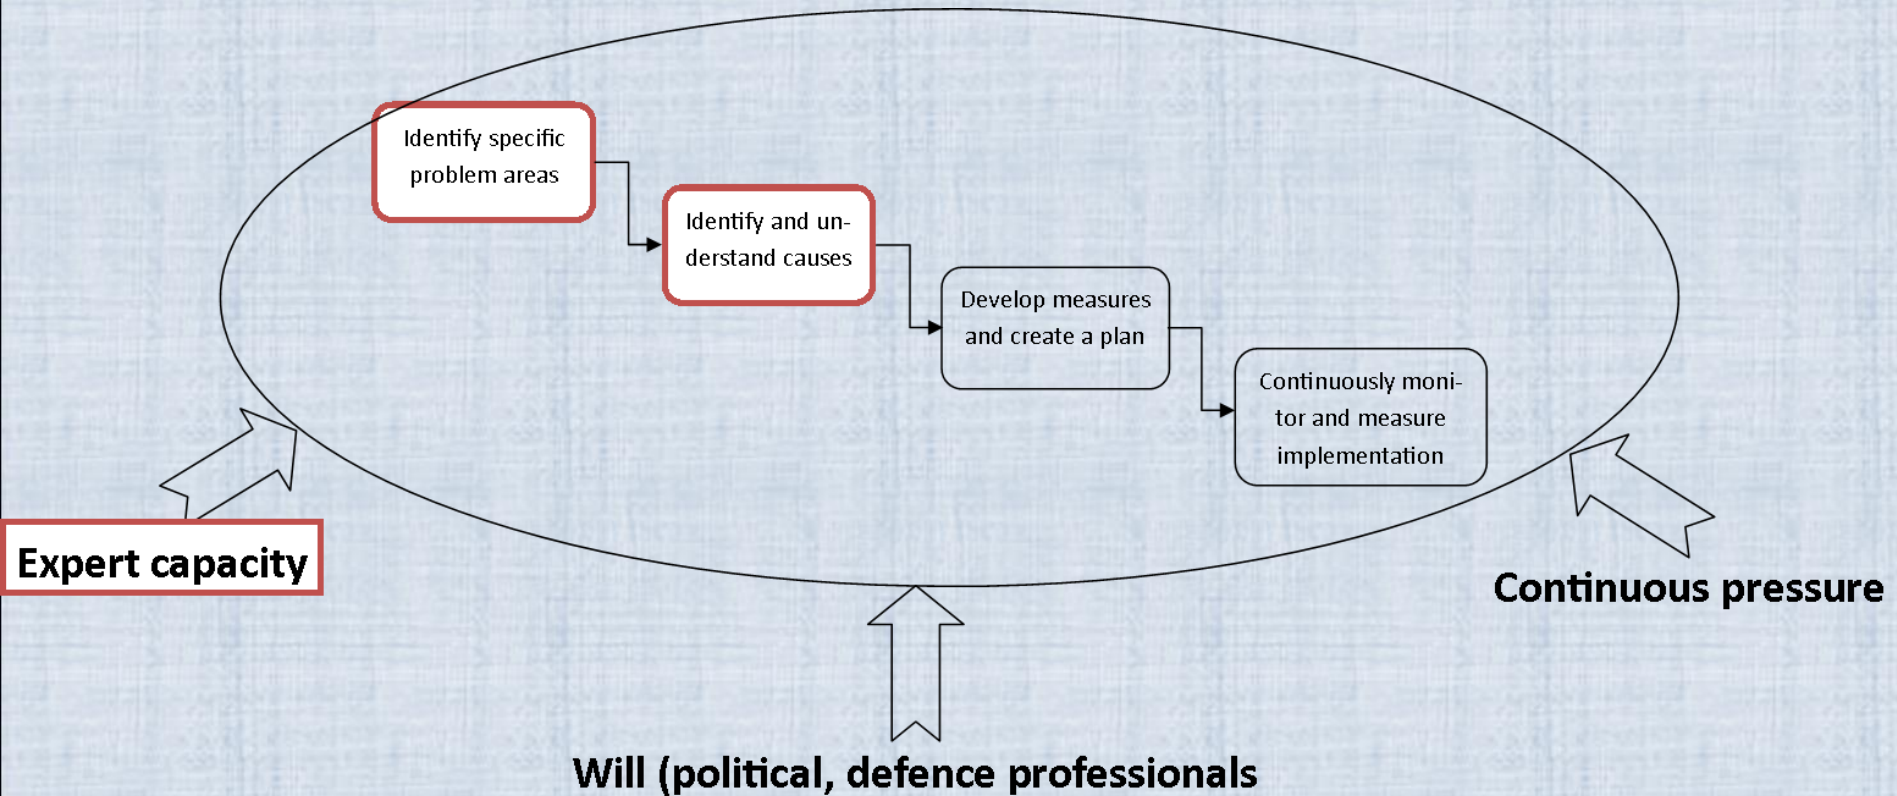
Identify specific problem areas

Identify and understand causes

Develop measures and create a plan

Continuously monitor and measure implementation

Expert capacity

Continuous pressure

Will (political, defence professionals